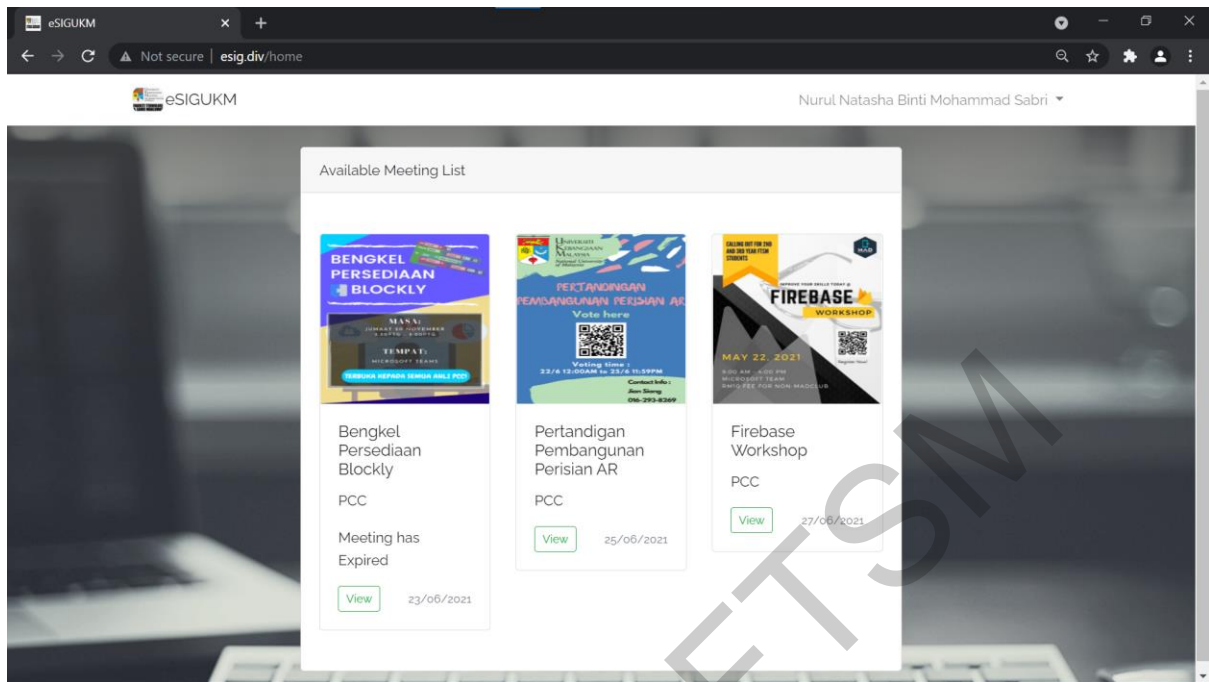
eSIGUKM

Not secure | esig.div/home

eSIGUKM

Nurul Natasha Binti Mohammad Sabri

Available Meeting List

BENGKEL PERSEDIAAN BLOCKLY

MASA:

TEMPAT: MICROSOFT TEAMS

TERBUKA KEPADA SEMUA AHLI PCC!

Bengkel Persediaan Blockly

PCC

Meeting has Expired

View

23/06/2021

PERTANDINGAN PEMBANGUNAN PERISIAN AR

Vote here

Voting time : 22/6 12:00AM to 25/6 11:59PM

Contact Info :

016-293-8269

Pertandigan Pembangunan Perisian AR

PCC

View

25/06/2021

FIREBASE WORKSHOP

MAY 22, 2021

MICROSOFT TEAM

Firebase Workshop

PCC

View

27/06/2021

ETSM